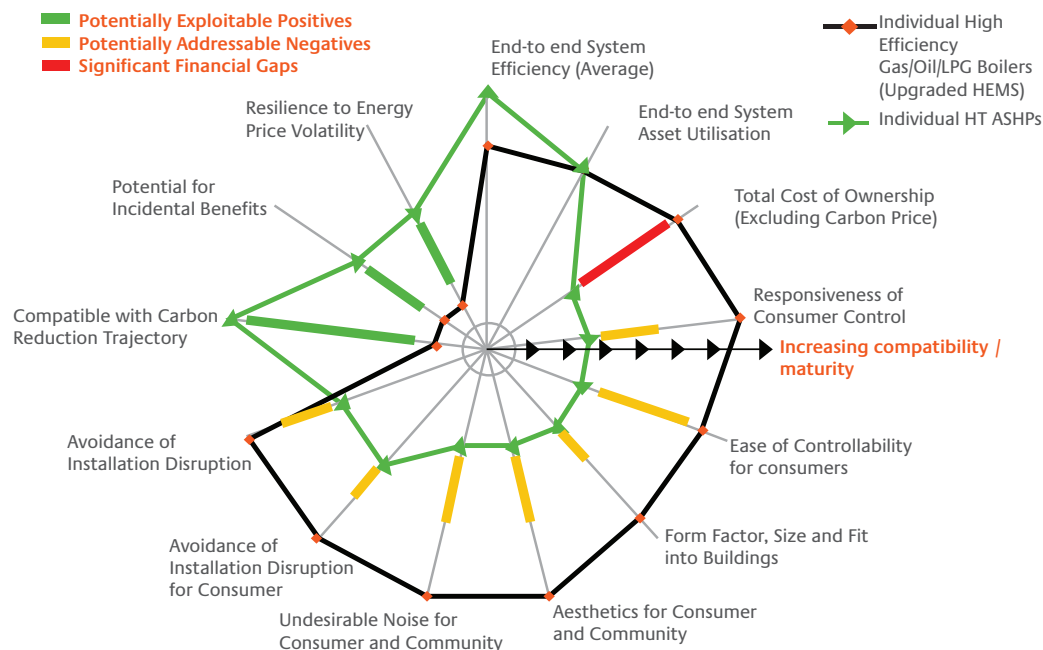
Potentially Exploitable Positives
Potentially Addressable Negatives
Significant Financial Gaps

Individual High Efficiency Gas/Oil/LPG Boilers (Upgraded HEMS)
Individual HT ASHPs

End-to end System Efficiency (Average)

End-to end System Asset Utilisation

Resilience to Energy Price Volatility

Potential for Incidental Benefits

Total Cost of Ownership (Excluding Carbon Price)

Responsiveness of Consumer Control

Compatible with Carbon Reduction Trajectory

Increasing compatibility / maturity

Avoidance of Installation Disruption

Ease of Controllability for consumers

Form Factor, Size and Fit into Buildings

Avoidance of Installation Disruption for Consumer

Undesirable Noise for Consumer and Community

Aesthetics for Consumer and Community